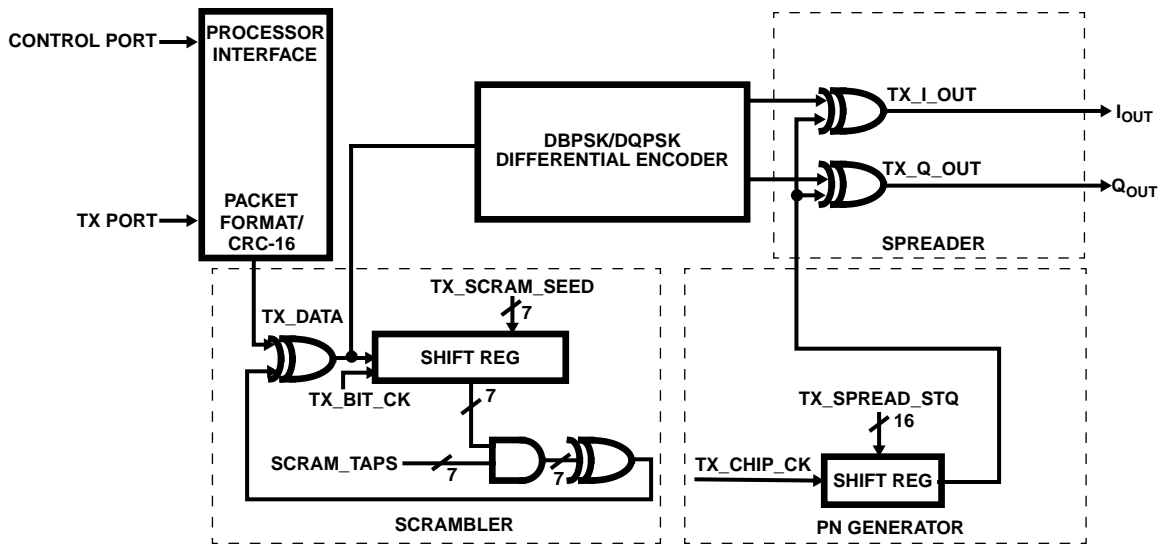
CONTROL PORT

PROCESSOR INTERFACE

TX PORT

PACKET FORMAT/ CRC-16

DBPSK/DQPSK DIFFERENTIAL ENCODER

TX_I_OUT

$I_{OUT}$

TX_Q_OUT

$Q_{OUT}$

SPREADER

TX_SCRAM_SEED

7

TX_DATA

SHIFT REG

TX_BIT_CK

7

SCRAM_TAPS

7

7

SCRAMBLER

TX_SPREAD_STQ

16

TX_CHIP_CK

SHIFT REG

PN GENERATOR